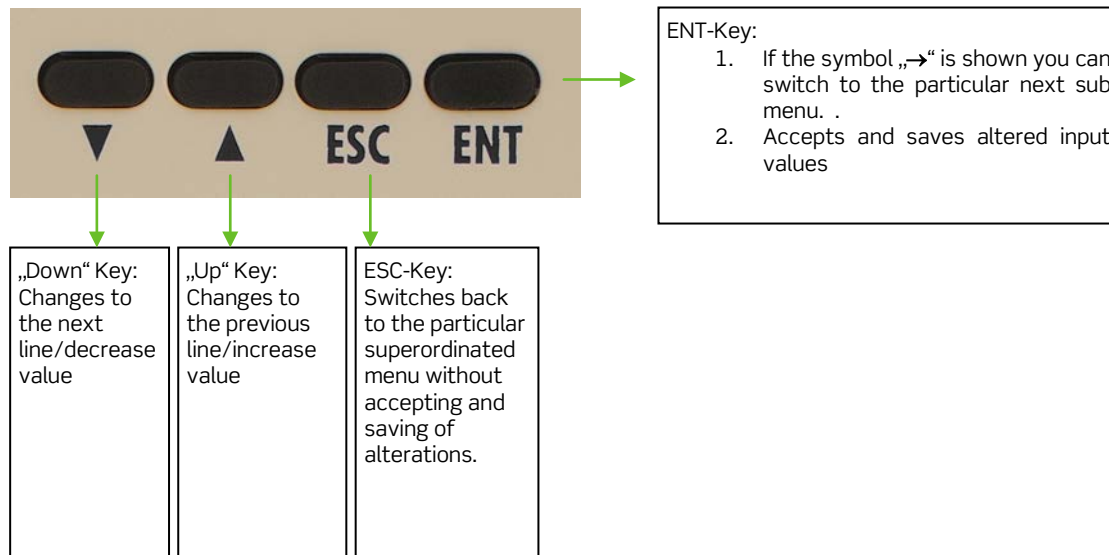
▼ ▲ ESC ENT

ENT-Key:
1. If the symbol „→“ is shown you can switch to the particular next sub menu. .
2. Accepts and saves altered input values

„Down“ Key: Changes to the next line/decrease value

„Up“ Key: Changes to the previous line/increase value

ESC-Key: Switches back to the particular superordinated menu without accepting and saving of alterations.